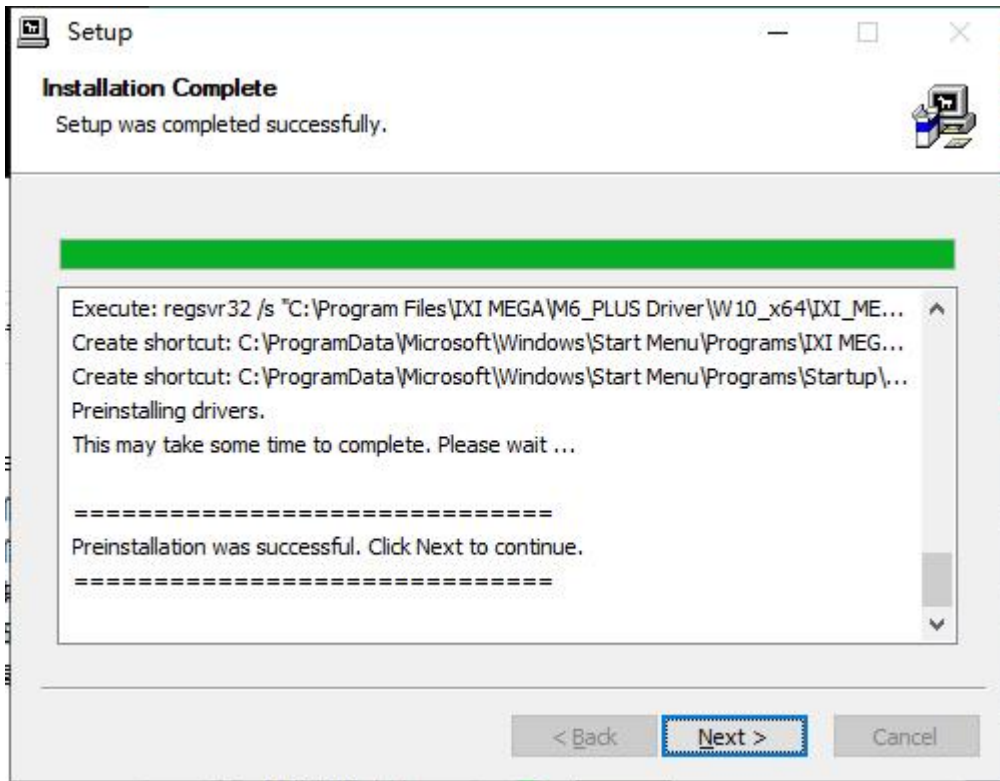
Setup

Installation Complete
Setup was completed successfully.

Execute: regsvr32 /s "C:\Program Files\IXI MEGA\M6_PLUS Driver\W10_x64\IXI_ME...
Create shortcut: C:\ProgramData\Microsoft\Windows\Start Menu\Programs\IXI MEG...
Create shortcut: C:\ProgramData\Microsoft\Windows\Start Menu\Programs\Startup\...
Preinstalling drivers.
This may take some time to complete. Please wait ...

==============================
Preinstallation was successful. Click Next to continue.
==============================

< Back
Next >
Cancel